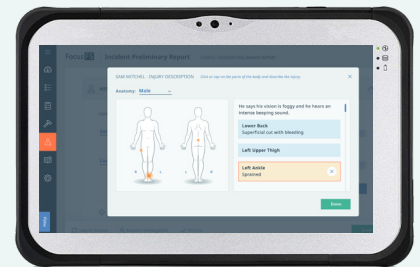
Focus

Incident Preliminary Report

SAM MITCHELL - INJURY DESCRIPTION

Click or tap on the parts of the body and describe the injury.

Anatomy: Male

He says his vision is foggy and he hears an intense beeping sound.

Lower Back
Superficial cut with bleeding

Left Upper Thigh

Left Ankle
Sprained

Done